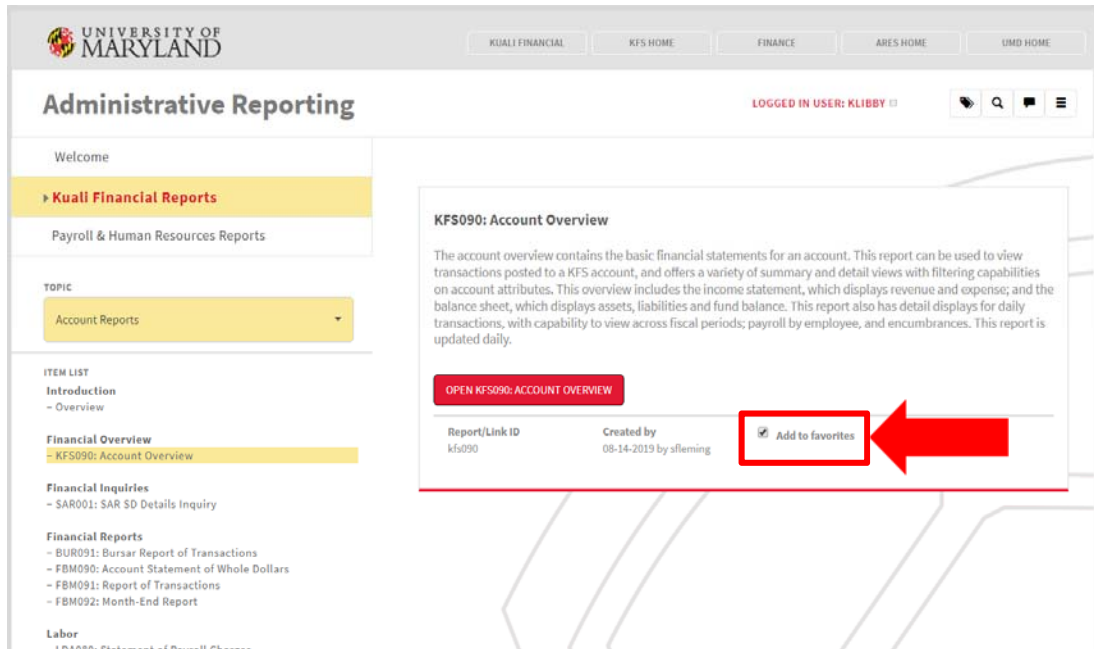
UNIVERSITY OF MARYLAND

KUALI FINANCIAL | KFS HOME | FINANCE | ARES HOME | UMD HOME

Administrative Reporting

LOGGED IN USER: KLIBBY

Welcome

Kuali Financial Reports

Payroll & Human Resources Reports

TOPIC

Account Reports

ITEM LIST

Introduction
– Overview

Financial Overview
– KFS090: Account Overview

Financial Inquiries
– SAR001: SAR SD Details Inquiry

Financial Reports
– BUR091: Bursar Report of Transactions
– FBM090: Account Statement of Whole Dollars
– FBM091: Report of Transactions
– FBM092: Month-End Report

Labor
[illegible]

KFS090: Account Overview

The account overview contains the basic financial statements for an account. This report can be used to view transactions posted to a KFS account, and offers a variety of summary and detail views with filtering capabilities on account attributes. This overview includes the income statement, which displays revenue and expense; and the balance sheet, which displays assets, liabilities and fund balance. This report also has detail displays for daily transactions, with capability to view across fiscal periods; payroll by employee, and encumbrances. This report is updated daily.

OPEN KFS090: ACCOUNT OVERVIEW

Report/Link ID
kfs090

Created by
08-14-2019 by sfleming

Add to favorites